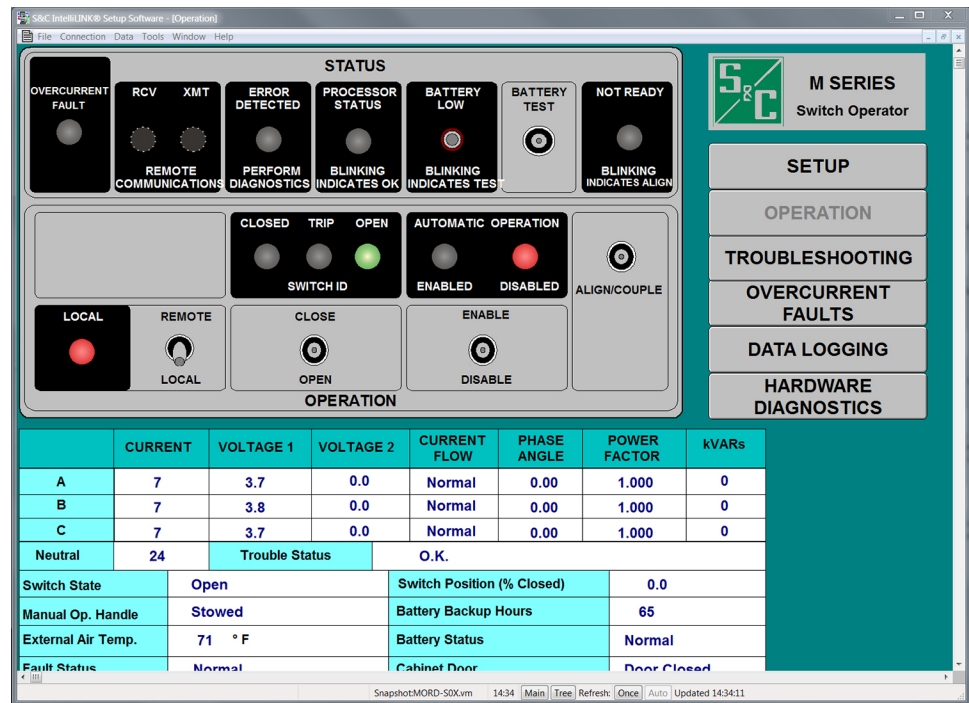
S&C IntelliLINK® Setup Software - [Operation]

File Connection Data Tools Window Help

STATUS

OVERCURRENT FAULT

RCV XMT

REMOTE COMMUNICATIONS

ERROR DETECTED

PERFORM DIAGNOSTICS

PROCESSOR STATUS

BLINKING INDICATES OK

BATTERY LOW

BLINKING INDICATES TEST

BATTERY TEST

NOT READY

BLINKING INDICATES ALIGN

CLOSED TRIP OPEN

SWITCH ID

AUTOMATIC OPERATION

ENABLED DISABLED

ALIGN/COUPLE

LOCAL

REMOTE

LOCAL

CLOSE

OPEN

ENABLE

DISABLE

OPERATION

S&C

M SERIES

Switch Operator

SETUP

OPERATION

TROUBLESHOOTING

OVERCURRENT FAULTS

DATA LOGGING

HARDWARE DIAGNOSTICS

| | CURRENT | VOLTAGE 1 | VOLTAGE 2 | CURRENT FLOW | PHASE ANGLE | POWER FACTOR | kVARs |
|---|---|---|---|---|---|---|---|
| A | 7 | 3.7 | 0.0 | Normal | 0.00 | 1.000 | 0 |
| B | 7 | 3.8 | 0.0 | Normal | 0.00 | 1.000 | 0 |
| C | 7 | 3.7 | 0.0 | Normal | 0.00 | 1.000 | 0 |
| Neutral | 24 | Trouble Status | O.K. | | | | |

| Switch State | Open | Switch Position (% Closed) | 0.0 |
|---|---|---|---|
| Manual Op. Handle | Stowed | Battery Backup Hours | 65 |
| External Air Temp. | 71 °F | Battery Status | Normal |
| Fault Status | Normal | Cabinet Door | Door Closed |

Snapshot:MORD-S0X.vm 14:34 Main Tree Refresh: Once Auto Updated 14:34:11